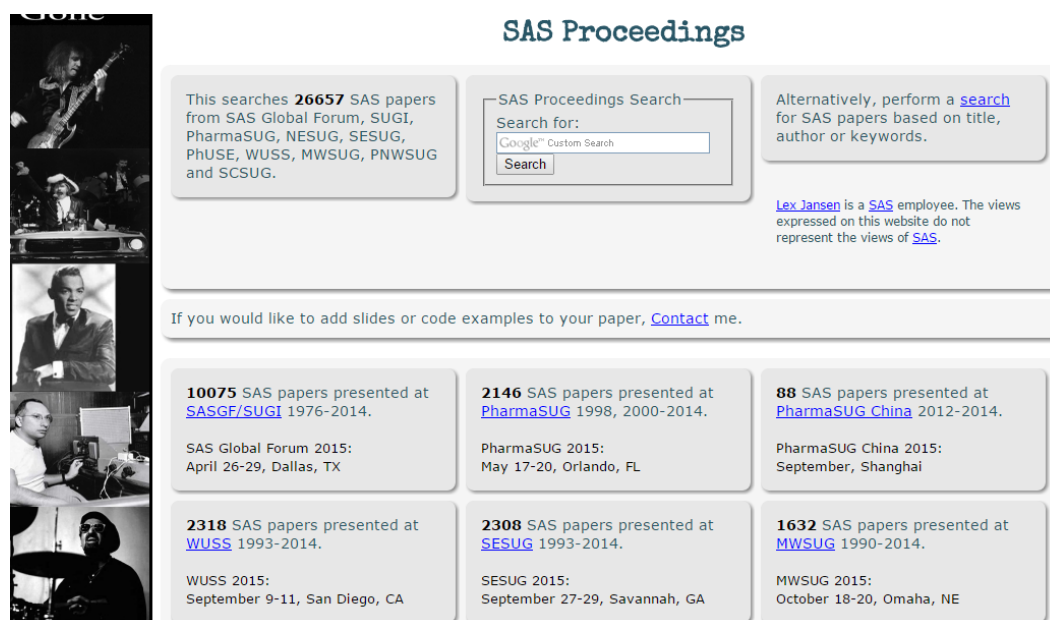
Gone

SAS Proceedings

This searches **26657** SAS papers from SAS Global Forum, SUGI, PharmaSUG, NESUG, SESUG, PhUSE, WUSS, MWSUG, PNWSUG and SCSUG.

SAS Proceedings Search
Search for:
Google Custom Search
Search

Alternatively, perform a search for SAS papers based on title, author or keywords.

Lex Jansen is a SAS employee. The views expressed on this website do not represent the views of SAS.

If you would like to add slides or code examples to your paper, Contact me.

**10075** SAS papers presented at SASGF/SUGI 1976-2014.

SAS Global Forum 2015:
April 26-29, Dallas, TX

**2146** SAS papers presented at PharmaSUG 1998, 2000-2014.

PharmaSUG 2015:
May 17-20, Orlando, FL

**88** SAS papers presented at PharmaSUG China 2012-2014.

PharmaSUG China 2015:
September, Shanghai

**2318** SAS papers presented at WUSS 1993-2014.

WUSS 2015:
September 9-11, San Diego, CA

**2308** SAS papers presented at SESUG 1993-2014.

SESUG 2015:
September 27-29, Savannah, GA

**1632** SAS papers presented at MWSUG 1990-2014.

MWSUG 2015:
October 18-20, Omaha, NE